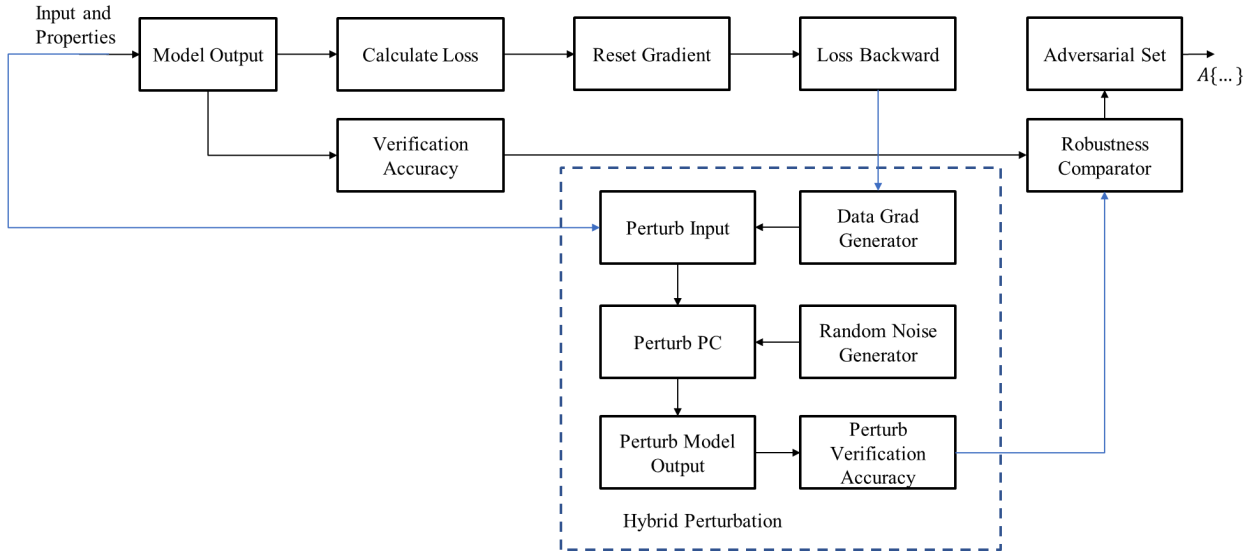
Input and Properties

Model Output

Calculate Loss

Reset Gradient

Loss Backward

Adversarial Set

$A\{...\}$

Verification Accuracy

Robustness Comparator

Perturb Input

Data Grad Generator

Perturb PC

Random Noise Generator

Perturb Model Output

Perturb Verification Accuracy

Hybrid Perturbation